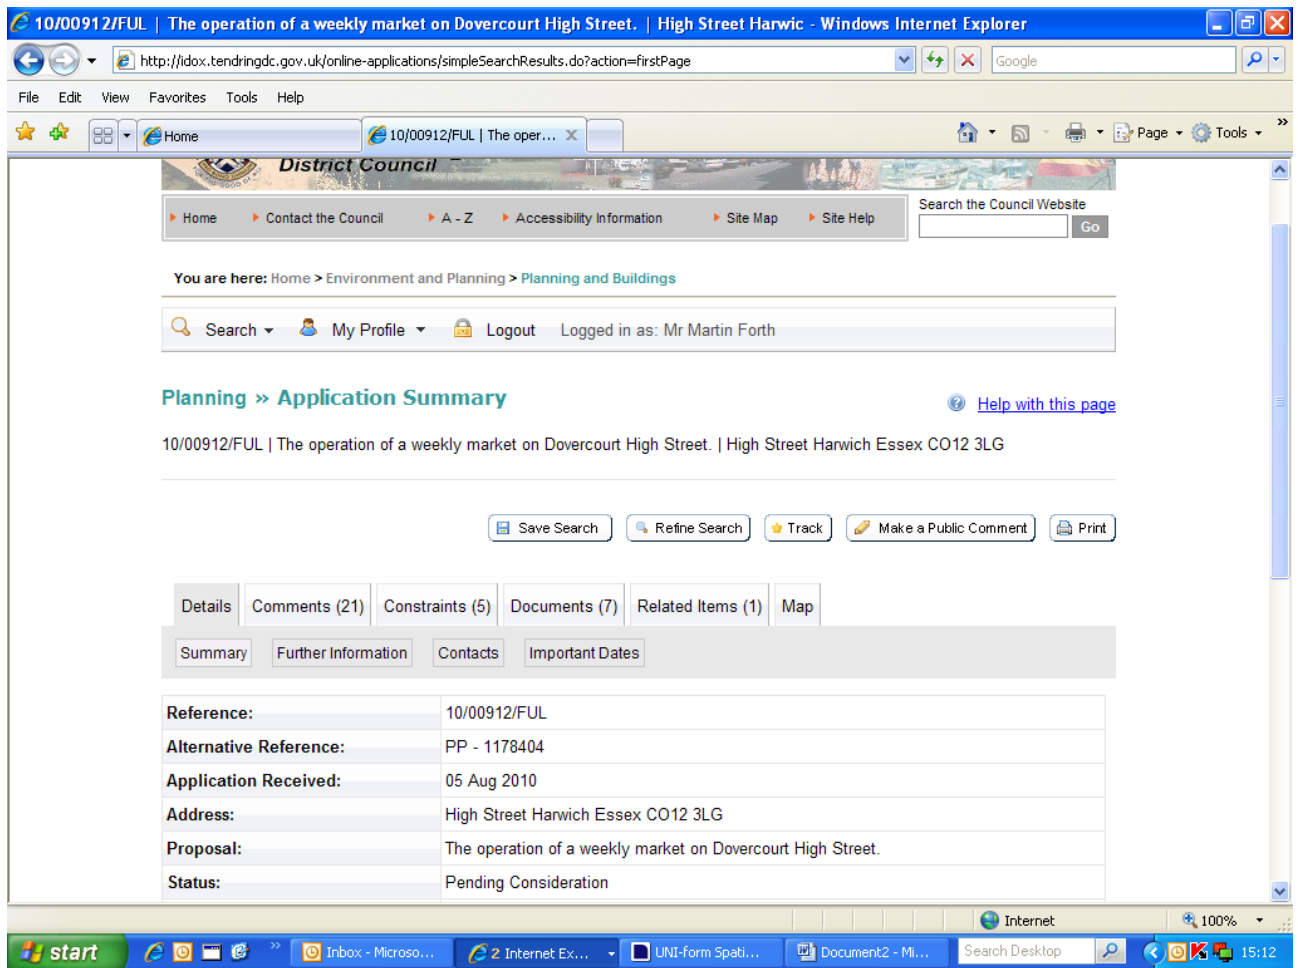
10/00912/FUL | The operation of a weekly market on Dovercourt High Street. | High Street Harwic - Windows Internet Explorer

http://idox.tendringdc.gov.uk/online-applications/simpleSearchResults.do?action=firstPage

Google

File Edit View Favorites Tools Help

Home

10/00912/FUL | The oper...

Page Tools

District Council

Home Contact the Council A - Z Accessibility Information Site Map Site Help

Search the Council Website

Go

You are here: Home > Environment and Planning > Planning and Buildings

Search My Profile Logout Logged in as: Mr Martin Forth

Planning » Application Summary

Help with this page

10/00912/FUL | The operation of a weekly market on Dovercourt High Street. | High Street Harwich Essex CO12 3LG

Save Search Refine Search Track Make a Public Comment Print

Details Comments (21) Constraints (5) Documents (7) Related Items (1) Map

Summary Further Information Contacts Important Dates

| | |
|---|---|
| Reference: | 10/00912/FUL |
| Alternative Reference: | PP - 1178404 |
| Application Received: | 05 Aug 2010 |
| Address: | High Street Harwich Essex CO12 3LG |
| Proposal: | The operation of a weekly market on Dovercourt High Street. |
| Status: | Pending Consideration |

Internet 100%

start Inbox - Microso... 2 Internet Ex... UNI-form Spati... Document2 - Mi... Search Desktop 15:12